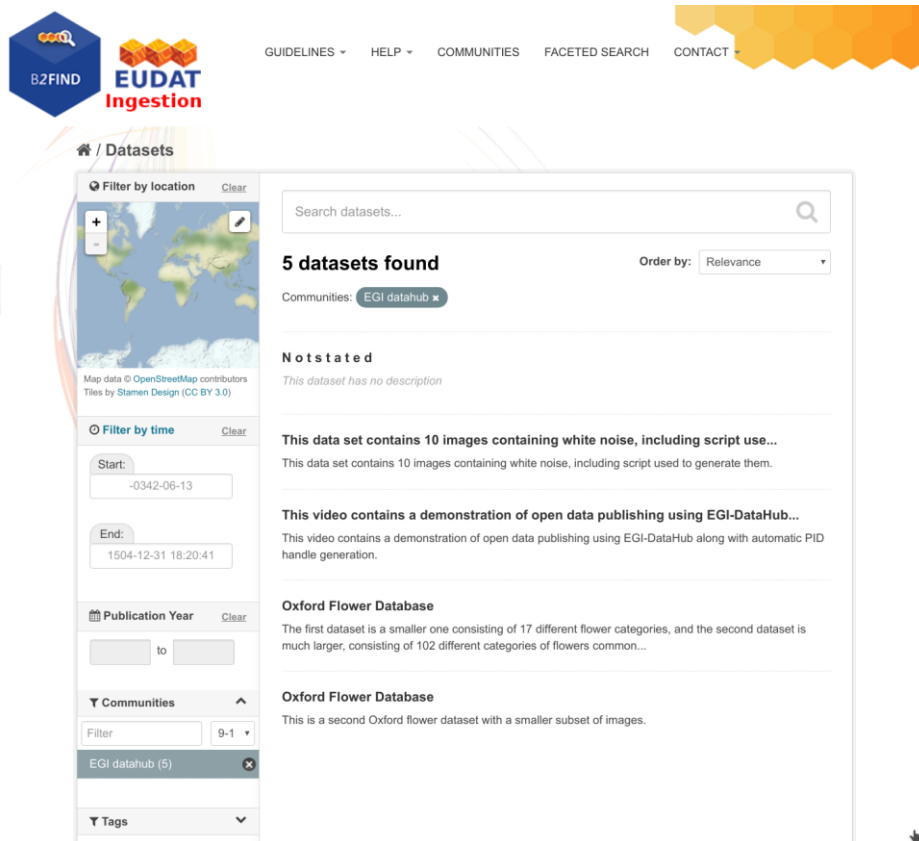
B2FIND

EUDAT
Ingestion

GUIDELINES HELP COMMUNITIES FACETED SEARCH CONTACT

/ Datasets

Filter by location Clear

+
-

Map data © OpenStreetMap contributors
Tiles by Stamen Design (CC BY 3.0)

Filter by time Clear

Start:
-0342-06-13

End:
1504-12-31 18:20:41

Publication Year Clear

to

Communities

Filter
9-1

EGI datahub (5)

Tags

Search datasets...

5 datasets found

Order by: Relevance

Communities: EGI datahub

Notstated
This dataset has no description

This data set contains 10 images containing white noise, including script use...
This data set contains 10 images containing white noise, including script used to generate them.

This video contains a demonstration of open data publishing using EGI-DataHub...
This video contains a demonstration of open data publishing using EGI-DataHub along with automatic PID handle generation.

Oxford Flower Database
The first dataset is a smaller one consisting of 17 different flower categories, and the second dataset is much larger, consisting of 102 different categories of flowers common...

Oxford Flower Database
This is a second Oxford flower dataset with a smaller subset of images.